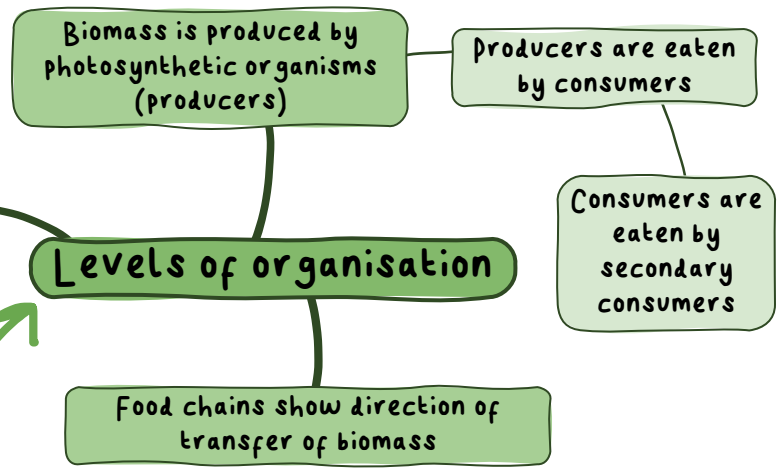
Biomass is produced by photosynthetic organisms (producers)

Producers are eaten by consumers

Consumers are eaten by secondary consumers

Levels of organisation

Food chains show direction of transfer of biomass